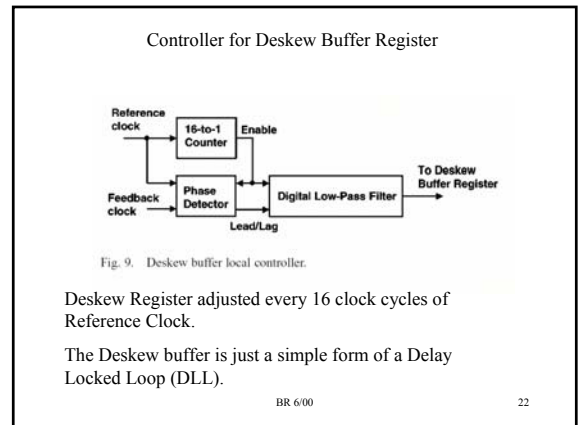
Controller for Deskew Buffer Register

Reference clock

16-to-1 Counter

Enable

Feedback clock

Phase Detector

Digital Low-Pass Filter

To Deskew Buffer Register

Lead/Lag

Fig. 9. Deskew buffer local controller.

Deskew Register adjusted every 16 clock cycles of Reference Clock.

The Deskew buffer is just a simple form of a Delay Locked Loop (DLL).

BR 6/00

22